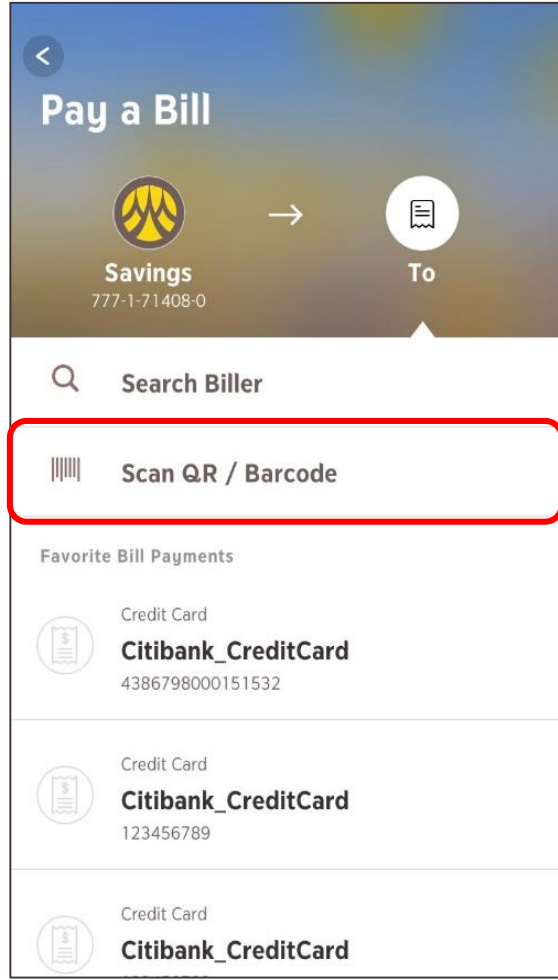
Pay a Bill

Savings
777-1-71408-0

To

Search Biller

Scan QR / Barcode

Favorite Bill Payments

Credit Card
Citibank_CreditCard
4386798000151532

Credit Card
Citibank_CreditCard
123456789

Credit Card
Citibank_CreditCard